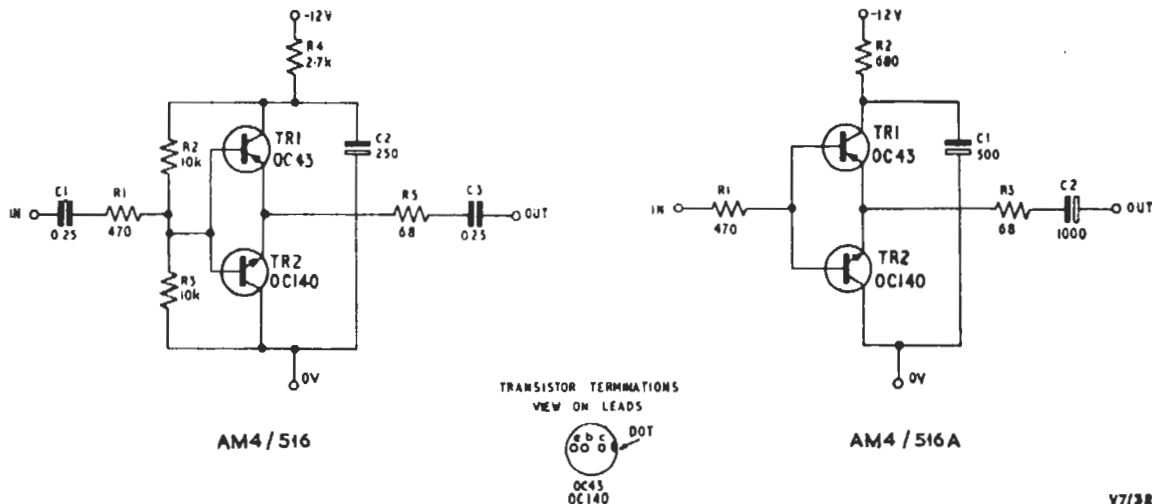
-12V
R4
2·7k
R2
10k
TR1
OC43
C2
250
IN
C1
0·25
R1
470
R5
68
C3
0·25
OUT
R3
10k
TR2
OC140
0V

AM4 / 516

-12V
R2
680
TR1
OC43
C1
500
IN
R1
470
R3
68
C2
1000
OUT
TR2
OC140
0V

AM4 / 516A

TRANSISTOR TERMINATIONS
VIEW ON LEADS
e b c
DOT
OC43
OC140

V7/38